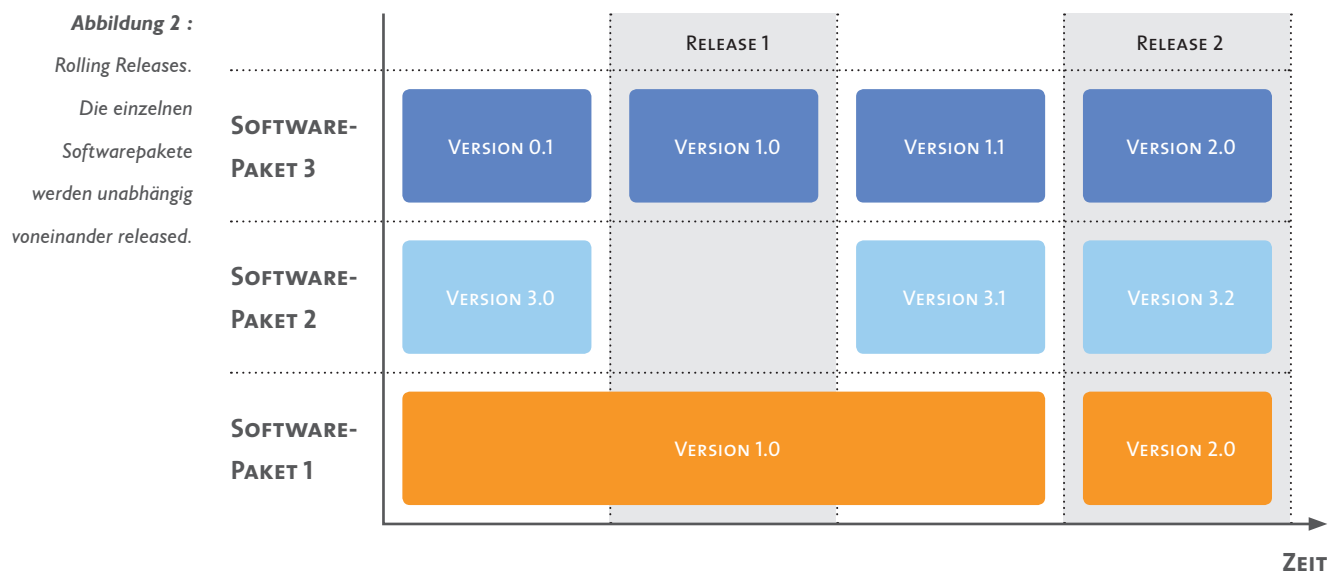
**Abbildung 2 :** Rolling Releases. Die einzelnen Softwarepakete werden unabhängig voneinander released.

Release 1

Release 2

Software-Paket 3

Version 0.1

Version 1.0

Version 1.1

Version 2.0

Software-Paket 2

Version 3.0

Version 3.1

Version 3.2

Software-Paket 1

Version 1.0

Version 2.0

Zeit